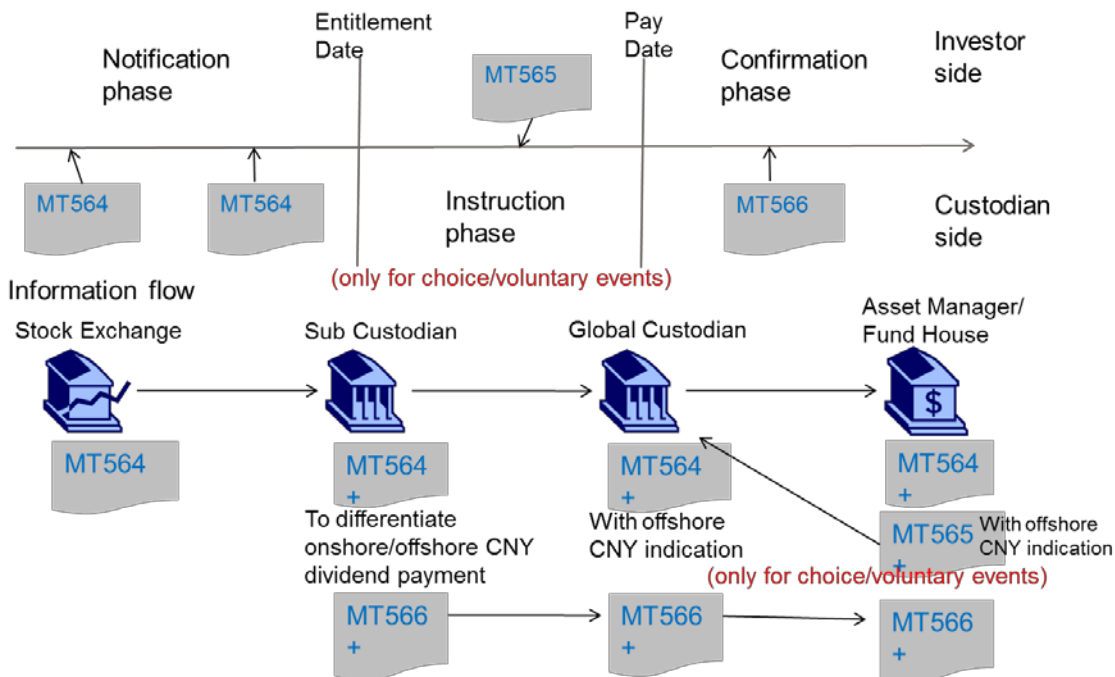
Entitlement Date

Pay Date

Notification phase

MT565

Confirmation phase

Investor side

MT564

MT564

Instruction phase

MT566

Custodian side

(only for choice/voluntary events)

Information flow

Stock Exchange

Sub Custodian

Global Custodian

Asset Manager/ Fund House

$

MT564

MT564 +

MT564 +

MT564 +

To differentiate onshore/offshore CNY dividend payment

With offshore CNY indication

MT565 +

With offshore CNY indication

(only for choice/voluntary events)

MT566 +

MT566 +

MT566 +